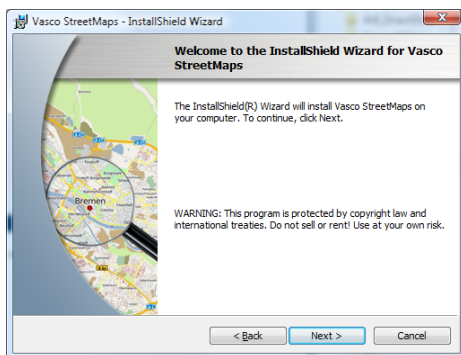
Vasco StreetMaps - InstallShield Wizard

Welcome to the InstallShield Wizard for Vasco StreetMaps

The InstallShield(R) Wizard will install Vasco StreetMaps on your computer. To continue, click Next.

Bremen

WARNING: This program is protected by copyright law and international treaties. Do not sell or rent! Use at your own risk.

< Back
Next >
Cancel